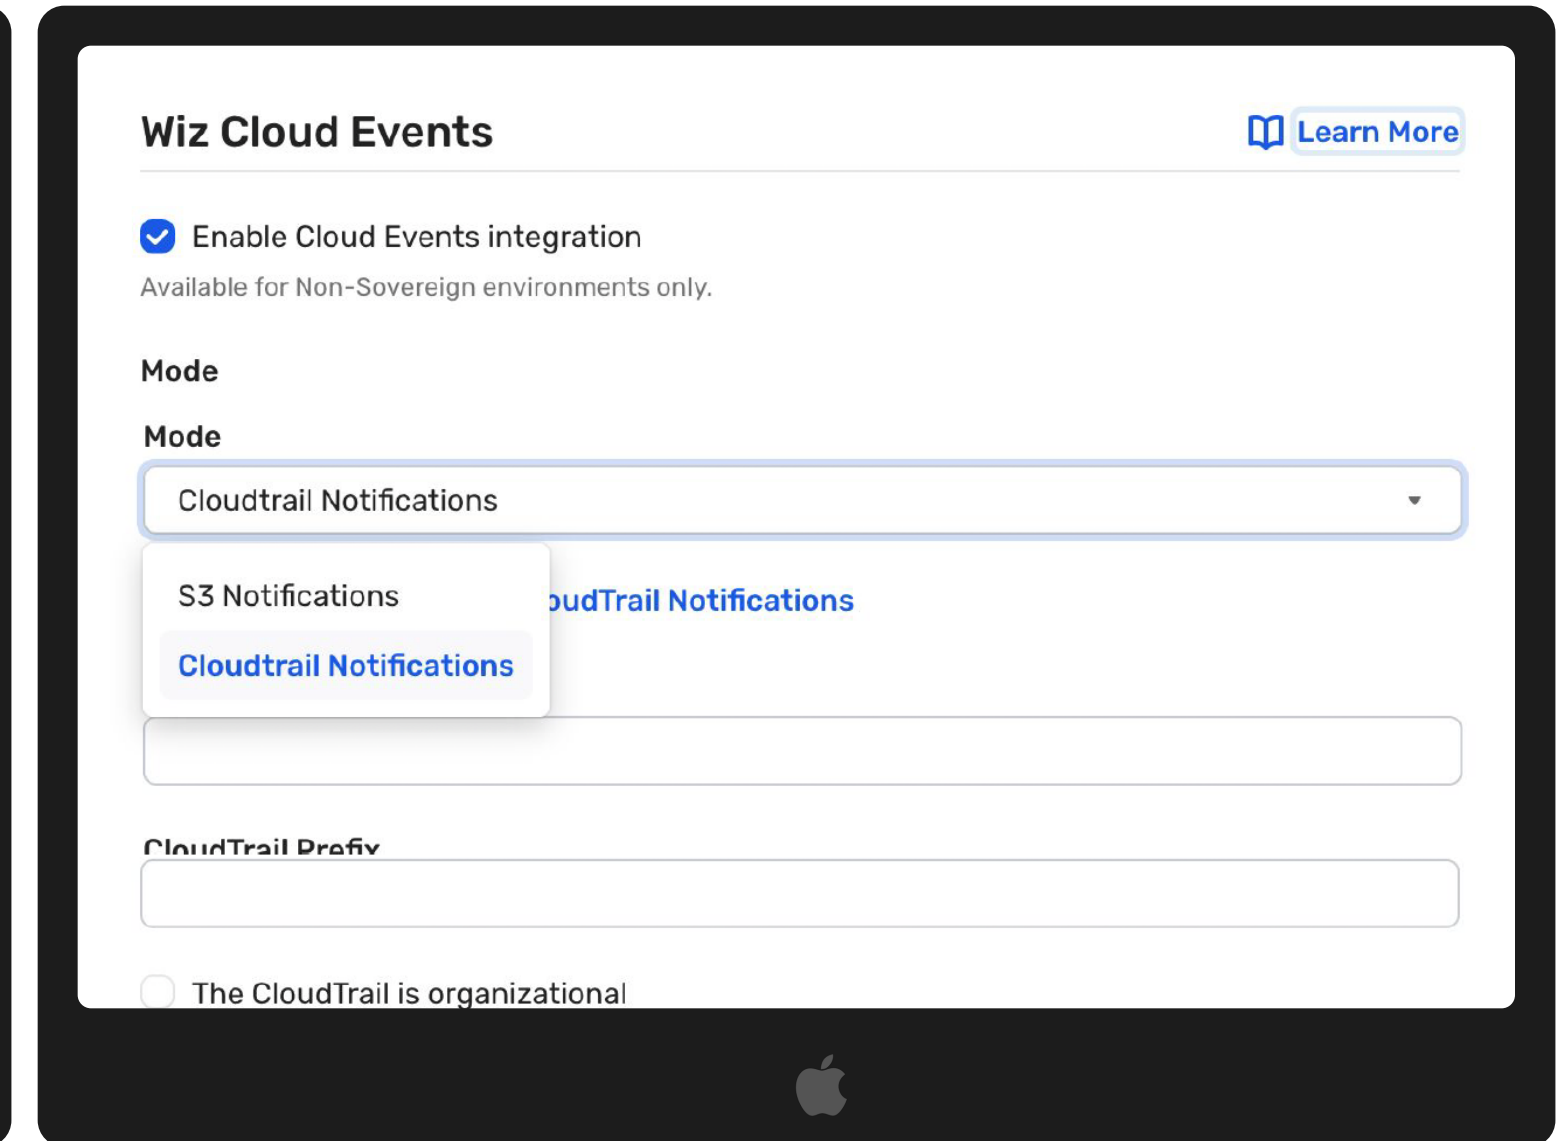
Wiz Cloud Events

Learn More

Enable Cloud Events integration

Available for Non-Sovereign environments only.

Mode

Mode

Cloudtrail Notifications

S3 Notifications

Cloudtrail Notifications

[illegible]udTrail Notifications

CloudTrail Prefix

The CloudTrail is organizational